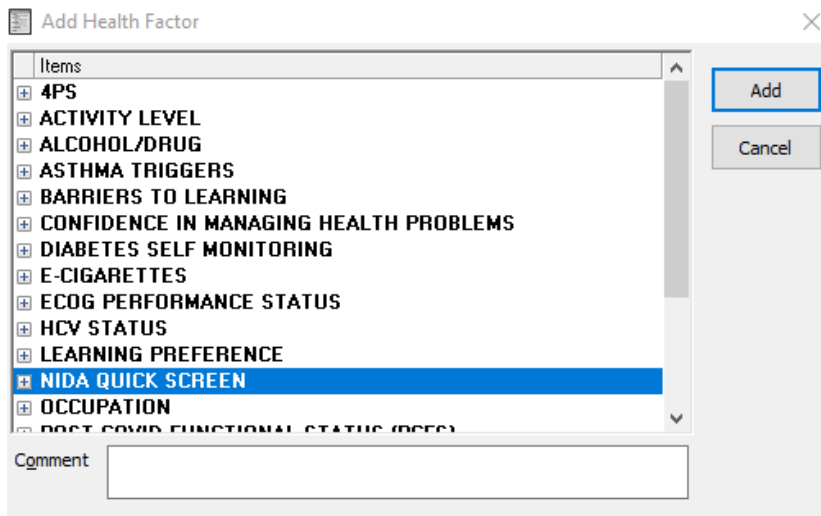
Add Health Factor

Items
4PS
ACTIVITY LEVEL
ALCOHOL/DRUG
ASTHMA TRIGGERS
BARRIERS TO LEARNING
CONFIDENCE IN MANAGING HEALTH PROBLEMS
DIABETES SELF MONITORING
E-CIGARETTES
ECOG PERFORMANCE STATUS
HCV STATUS
LEARNING PREFERENCE
NIDA QUICK SCREEN
OCCUPATION
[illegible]

Add
Cancel

Comment